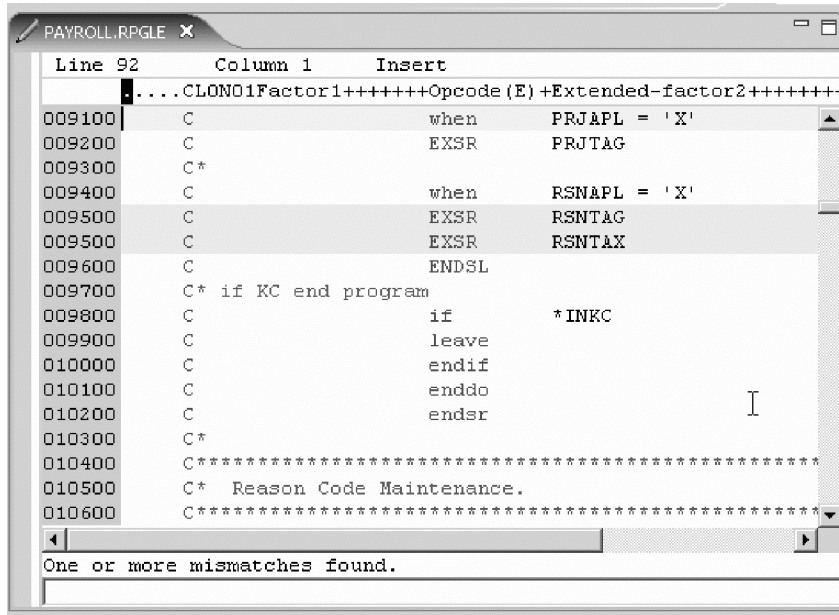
PAYROLL.RPGLE

Line 92 Column 1 Insert

.....CLON01Factor1+++++++Opcode(E)+Extended-factor2+++++++

009100 C when PRJAPL = 'X'
009200 C EXSR PRJTAG
009300 C*
009400 C when RSNAPL = 'X'
009500 C EXSR RSNTAG
009500 C EXSR RSNTAX
009600 C ENDSL
009700 C* if KC end program
009800 C if *INKC
009900 C leave
010000 C endif
010100 C enddo
010200 C endsr
010300 C*
010400 C*************************************
010500 C* Reason Code Maintenance.
010600 C*************************************

One or more mismatches found.